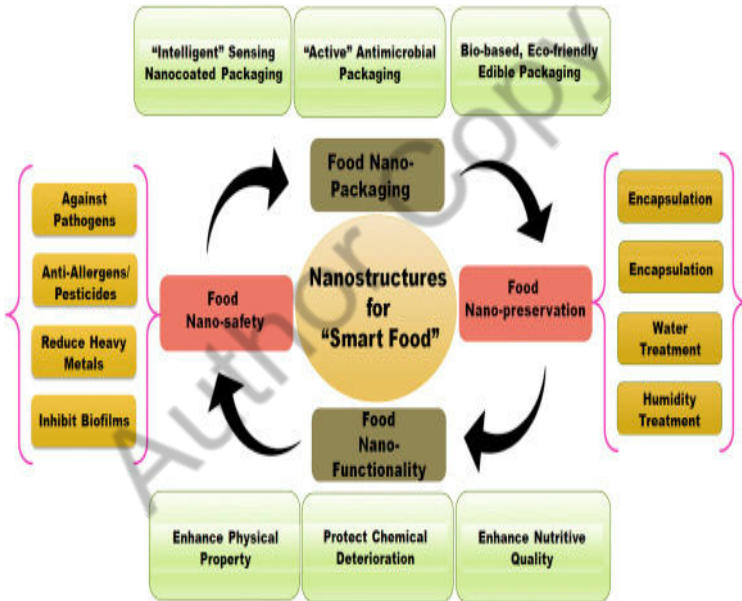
"Intelligent" Sensing Nanocoated Packaging

"Active" Antimicrobial Packaging

Bio-based, Eco-friendly Edible Packaging

Food Nano-Packaging

Against Pathogens

Anti-Allergens/ Pesticides

Reduce Heavy Metals

Inhibit Biofilms

Food Nano-safety

Nanostructures for "Smart Food"

Food Nano-preservation

Encapsulation

Encapsulation

Water Treatment

Humidity Treatment

Food Nano-Functionality

Enhance Physical Property

Protect Chemical Deterioration

Enhance Nutritive Quality

Author Copy